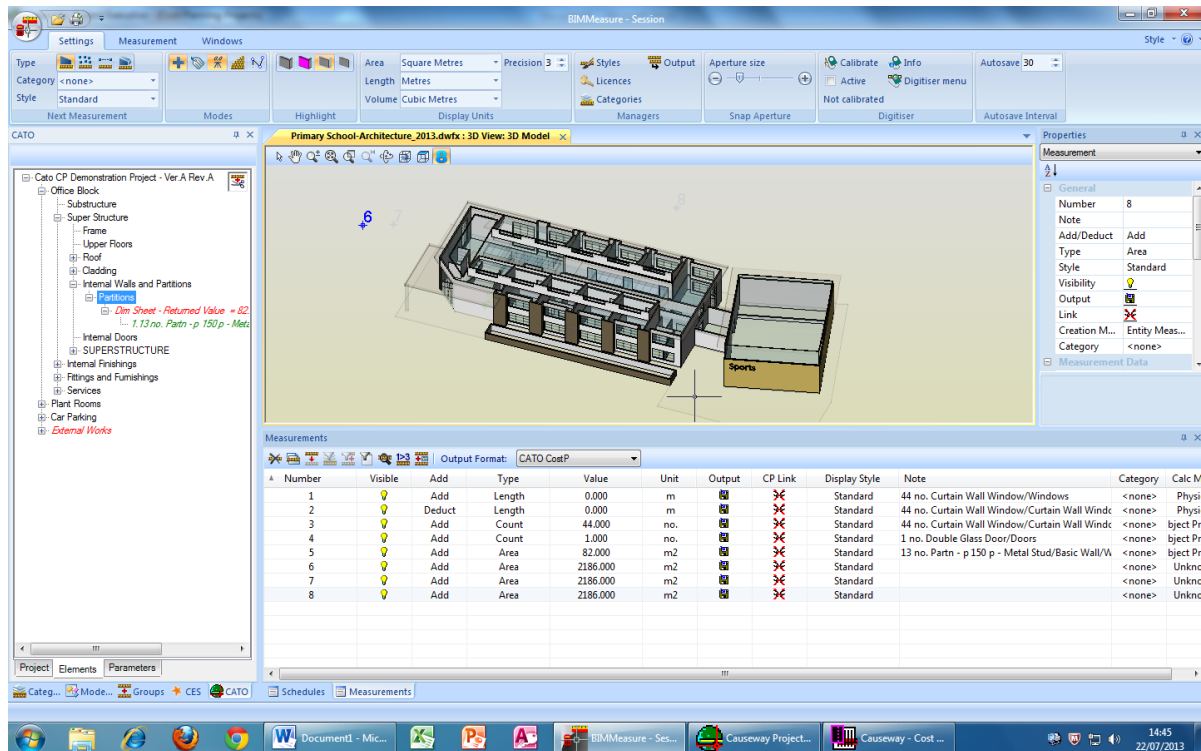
BIMMeasure - Session

Settings Measurement Windows Style

Type
Category <none>
Style Standard
Next Measurement

Modes

Highlight

Area Square Metres
Length Metres
Volume Cubic Metres
Precision 3
Display Units

Styles
Licences
Categories
Output
Managers

Aperture size
Snap Aperture

Calibrate
Info
Active
Digitiser menu
Not calibrated
Digitiser

Autosave 30
Autosave Interval

CATO

Cato CP Demonstration Project - Ver.A Rev.A
Office Block
Substructure
Super Structure
Frame
Upper Floors
Roof
Cladding
Internal Walls and Partitions
Partitions
Dim Sheet - Returned Value = 82
1.13 no. Partn - p 150 p - Meta
Internal Doors
SUPERSTRUCTURE
Internal Finishings
Fittings and Furnishings
Services
Plant Rooms
Car Parking
External Works

Project Elements Parameters

Categ... Mode... Groups CES CATO

Primary School-Architecture_2013.dwfx : 3D View: 3D Model

6 7 8

Sports

Properties
Measurement

General
| Number | 8 |
|---|---|
| Note | |
| Add/Deduct | Add |
| Type | Area |
| Style | Standard |
| Visibility | |
| Output | |
| Link | |
| Creation M... | Entity Meas... |
| Category | <none> |

Measurement Data

Measurements

Output Format: CATO CostP

| Number | Visible | Add | Type | Value | Unit | Output | CP Link | Display Style | Note | Category | Calc M |
|---|---|---|---|---|---|---|---|---|---|---|---|
| 1 | | Add | Length | 0.000 | m | | | Standard | 44 no. Curtain Wall Window/Windows | <none> | Physi |
| 2 | | Deduct | Length | 0.000 | m | | | Standard | 44 no. Curtain Wall Window/Curtain Wall Windc | <none> | Physi |
| 3 | | Add | Count | 44.000 | no. | | | Standard | 44 no. Curtain Wall Window/Curtain Wall Windc | <none> | bject Pr |
| 4 | | Add | Count | 1.000 | no. | | | Standard | 1 no. Double Glass Door/Doors | <none> | bject Pr |
| 5 | | Add | Area | 82.000 | m2 | | | Standard | 13 no. Partn - p 150 p - Metal Stud/Basic Wall/W | <none> | bject Pr |
| 6 | | Add | Area | 2186.000 | m2 | | | Standard | | <none> | Unknc |
| 7 | | Add | Area | 2186.000 | m2 | | | Standard | | <none> | Unknc |
| 8 | | Add | Area | 2186.000 | m2 | | | Standard | | <none> | Unknc |

Schedules Measurements

Document1 - Mic... BIMMeasure - Ses... Causeway Project... Causeway - Cost ...

14:45
22/07/2013